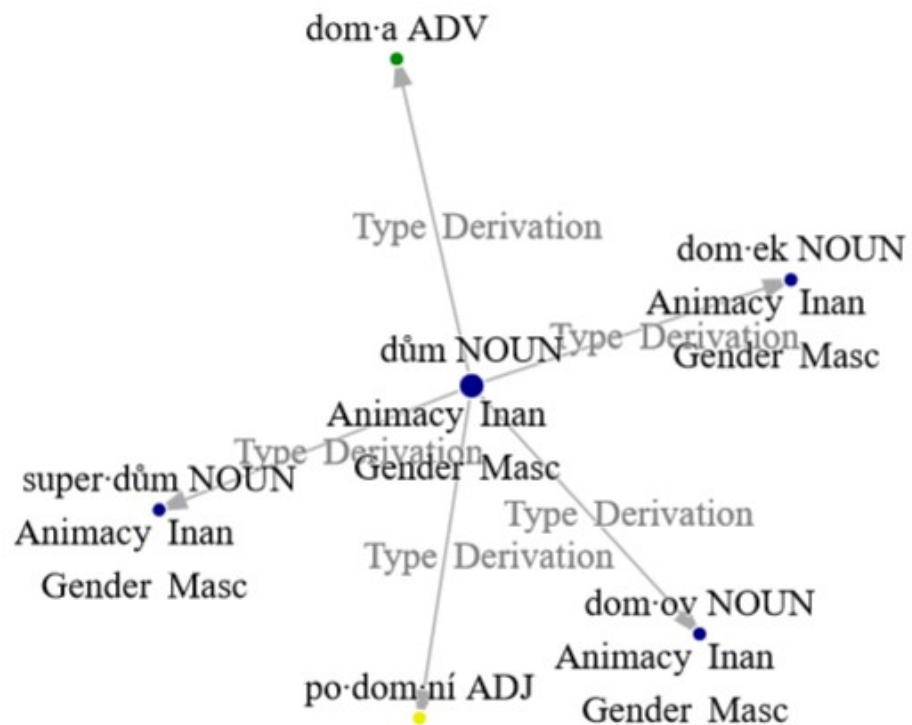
dom·a ADV

Type Derivation

dom·ek NOUN
Animacy Inan
Gender Masc

Type Derivation

dům NOUN
Animacy Inan
Gender Masc

Type Derivation

super·dům NOUN
Animacy Inan
Gender Masc

Type Derivation

Type Derivation

dom·ov NOUN
Animacy Inan
Gender Masc

po·dom·ní ADJ